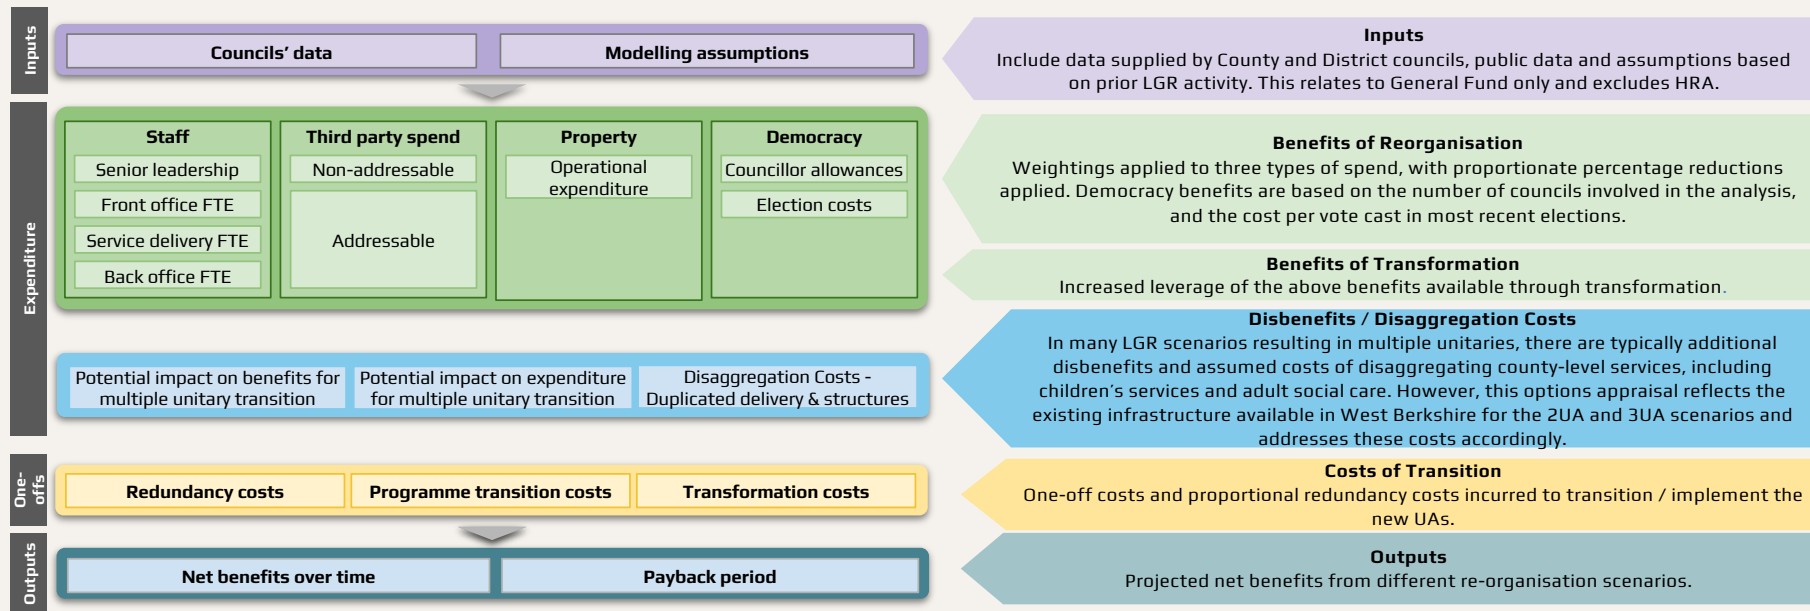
Inputs

Councils' data

Modelling assumptions

Expenditure

Staff
Senior leadership
Front office FTE
Service delivery FTE
Back office FTE

Third party spend
Non-addressable
Addressable

Property
Operational expenditure

Democracy
Councillor allowances
Election costs

Potential impact on benefits for multiple unitary transition

Potential impact on expenditure for multiple unitary transition

Disaggregation Costs - Duplicated delivery & structures

One-offs

Redundancy costs

Programme transition costs

Transformation costs

Outputs

Net benefits over time

Payback period

Inputs
Include data supplied by County and District councils, public data and assumptions based on prior LGR activity. This relates to General Fund only and excludes HRA.

Benefits of Reorganisation
Weightings applied to three types of spend, with proportionate percentage reductions applied. Democracy benefits are based on the number of councils involved in the analysis, and the cost per vote cast in most recent elections.

Benefits of Transformation
Increased leverage of the above benefits available through transformation.

Disbenefits / Disaggregation Costs
In many LGR scenarios resulting in multiple unitaries, there are typically additional disbenefits and assumed costs of disaggregating county-level services, including children's services and adult social care. However, this options appraisal reflects the existing infrastructure available in West Berkshire for the 2UA and 3UA scenarios and addresses these costs accordingly.

Costs of Transition
One-off costs and proportional redundancy costs incurred to transition / implement the new UAs.

Outputs
Projected net benefits from different re-organisation scenarios.